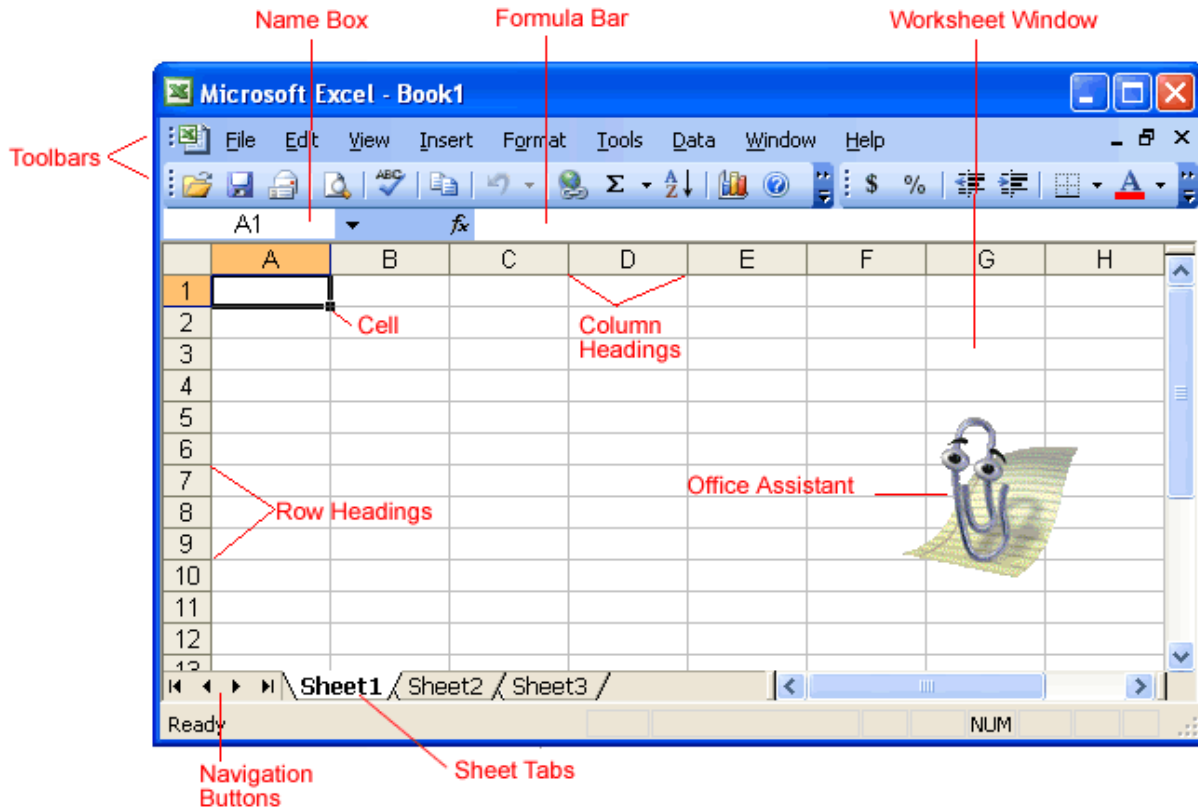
Name Box
Formula Bar
Worksheet Window

Microsoft Excel - Book1

Toolbars

File Edit View Insert Format Tools Data Window Help

$ %

A1
fx

| | A | B | C | D | E | F | G | H |
|---|---|---|---|---|---|---|---|---|
| 1 | | | | | | | | |
| 2 | | | | | | | | |
| 3 | | | | | | | | |
| 4 | | | | | | | | |
| 5 | | | | | | | | |
| 6 | | | | | | | | |
| 7 | | | | | | | | |
| 8 | | | | | | | | |
| 9 | | | | | | | | |
| 10 | | | | | | | | |
| 11 | | | | | | | | |
| 12 | | | | | | | | |

Cell
Column Headings
Office Assistant
Row Headings

Sheet1 Sheet2 Sheet3

Ready
NUM

Navigation Buttons
Sheet Tabs